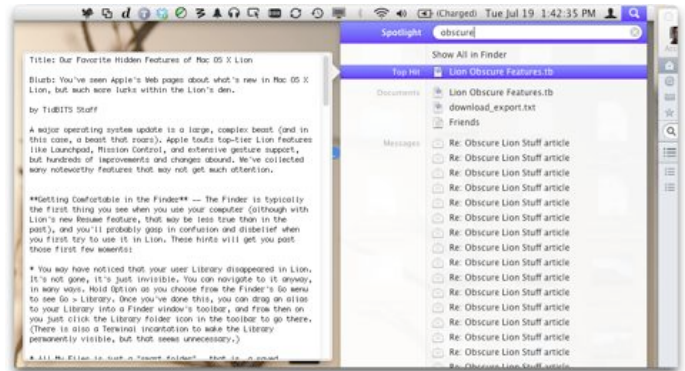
(Charged) Tue Jul 19 1:42:35 PM

Spotlight obscure

Show All in Finder

Top Hit Lion Obscure Features.tb

Documents Lion Obscure Features.tb
download_export.txt
Friends

Messages Re: Obscure Lion Stuff article
Re: Obscure Lion Stuff article
Re: Obscure Lion Stuff article
Re: Obscure Lion Stuff article
Re: Obscure Lion Stuff article
Re: Obscure Lion Stuff article
Re: Obscure Lion Stuff article
Re: Obscure Lion Stuff article
Re: Obscure Lion Stuff article
Re: Obscure Lion Stuff article
Re: Obscure Lion Stuff article
Re: Obscure Lion Stuff article
Re: Obscure Lion Stuff article
Re: Obscure Lion Stuff article
Re: Obscure Lion Stuff article
Re: Obscure Lion Stuff article
Re: Obscure Lion Stuff article

Title: Our Favorite Hidden Features of Mac OS X Lion

Blurb: You've seen Apple's Web pages about what's new in Mac OS X Lion, but much more lurks within the Lion's den.

by TidBITS Staff

A major operating system update is a large, complex beast (and in this case, a beast that roars). Apple touts top-tier Lion features like Launchpad, Mission Control, and extensive gesture support, but hundreds of improvements and changes abound. We've collected many noteworthy features that may not get much attention.

**Getting Comfortable in the Finder** -- The Finder is typically the first thing you see when you use your computer (although with Lion's new Resume feature, that may be less true than in the past), and you'll probably gasp in confusion and disbelief when you first try to use it in Lion. These hints will get you past those first few moments:

* You may have noticed that your user Library disappeared in Lion. It's not gone, it's just invisible. You can navigate to it anyway, in many ways. Hold Option as you choose from the Finder's Go menu to see Go > Library. Once you've done this, you can drag an alias to your Library into a Finder window's toolbar, and from then on you just click the Library folder icon in the toolbar to go there. (There is also a Terminal incantation to make the Library permanently visible, but that seems unnecessary.)

* All My Files is just a "smart folder", that is a saved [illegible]